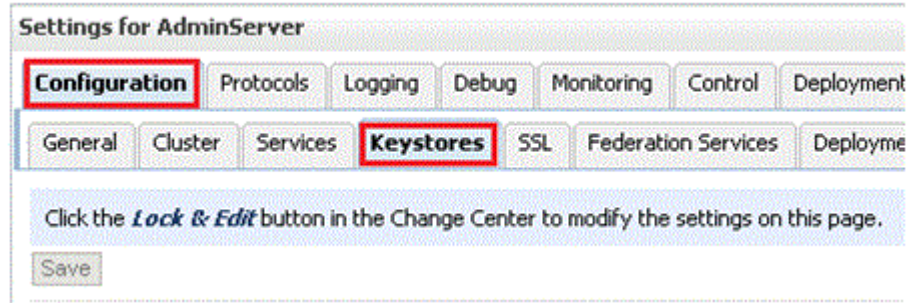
Settings for AdminServer

Configuration | Protocols | Logging | Debug | Monitoring | Control | Deployment

General | Cluster | Services | Keystores | SSL | Federation Services | Deployme

Click the *Lock & Edit* button in the Change Center to modify the settings on this page.

Save